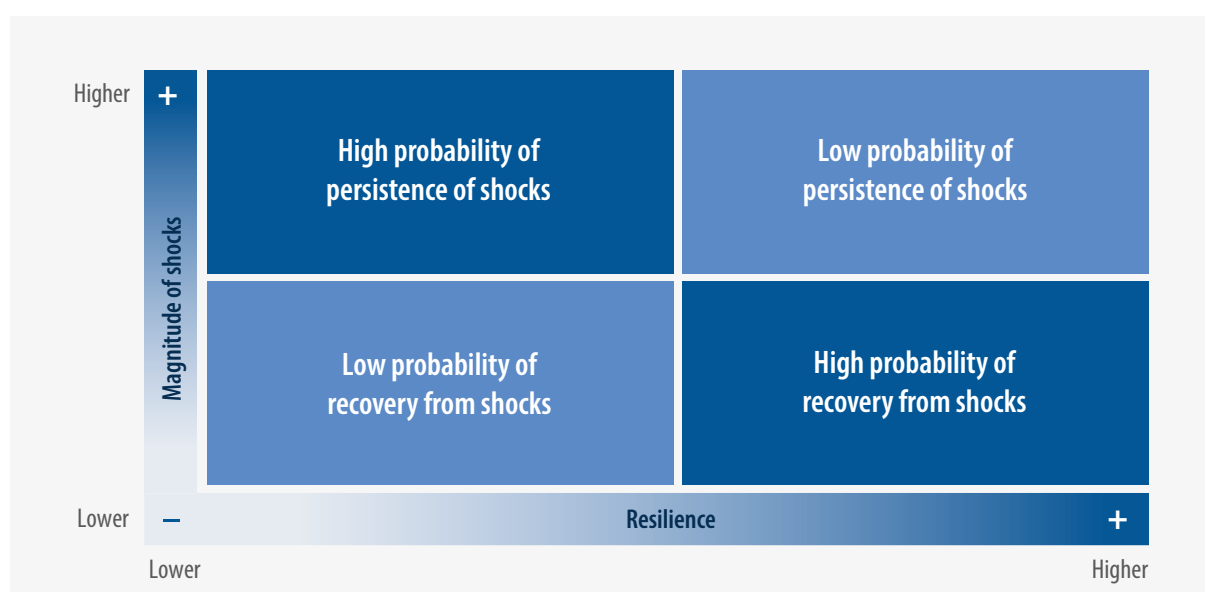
Higher

+

Magnitude of shocks

High probability of persistence of shocks

Low probability of persistence of shocks

Low probability of recovery from shocks

High probability of recovery from shocks

Lower

–

Resilience

+

Lower

Higher